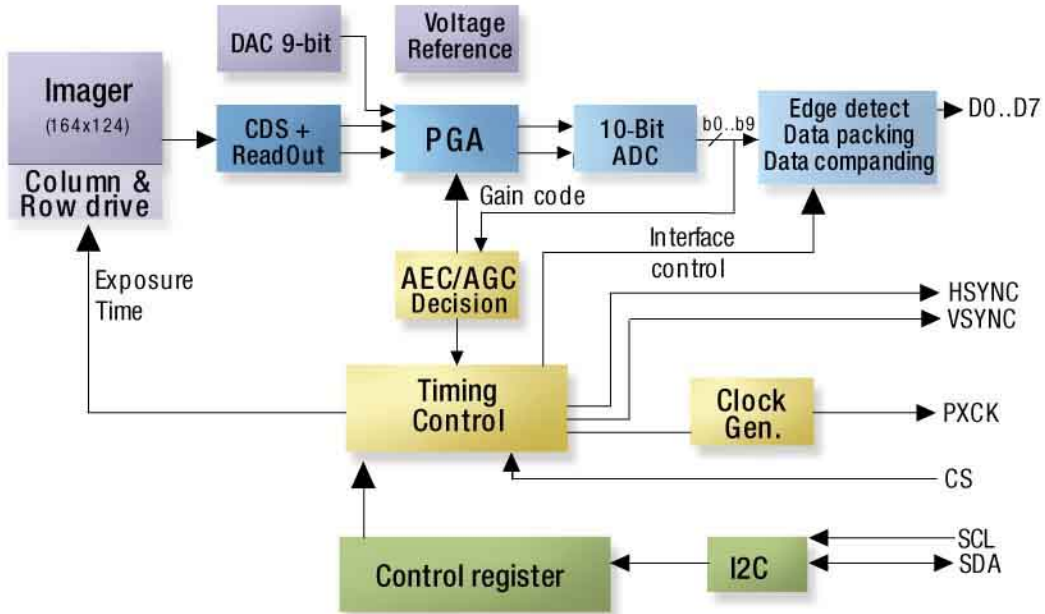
DAC 9-bit

Voltage Reference

Imager
(164x124)

Column & Row drive

CDS + ReadOut

PGA

10-Bit ADC

b0..b9

Edge detect
Data packing
Data companding

D0..D7

Gain code

Interface control

Exposure Time

AEC/AGC Decision

HSYNC

VSYNC

Timing Control

Clock Gen.

PXCK

CS

SCL

SDA

Control register

I2C